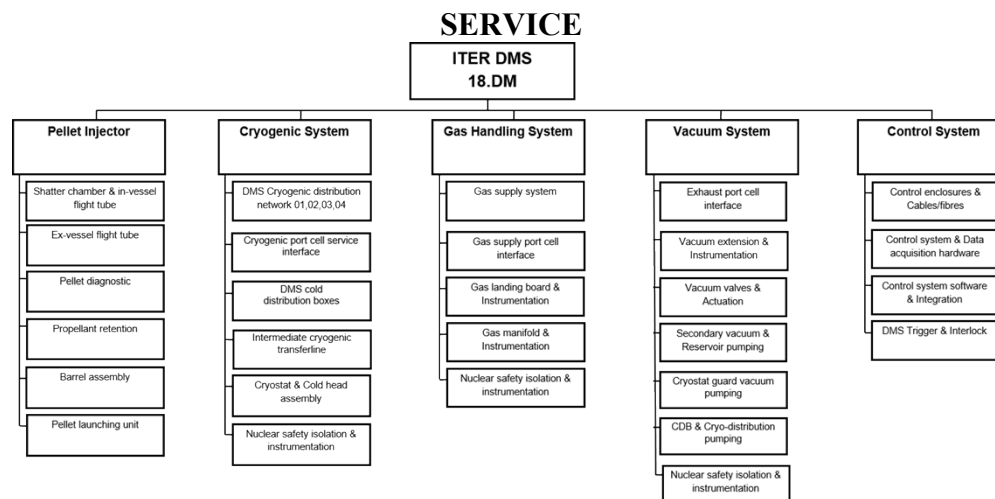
SERVICE

ITER DMS
18.DM

Pellet Injector

Shatter chamber & in-vessel flight tube

Ex-vessel flight tube

Pellet diagnostic

Propellant retention

Barrel assembly

Pellet launching unit

Cryogenic System

DMS Cryogenic distribution network 01,02,03,04

Cryogenic port cell service interface

DMS cold distribution boxes

Intermediate cryogenic transferline

Cryostat & Cold head assembly

Nuclear safety isolation & instrumentation

Gas Handling System

Gas supply system

Gas supply port cell interface

Gas landing board & Instrumentation

Gas manifold & Instrumentation

Nuclear safety isolation & instrumentation

Vacuum System

Exhaust port cell interface

Vacuum extension & Instrumentation

Vacuum valves & Actuation

Secondary vacuum & Reservoir pumping

Cryostat guard vacuum pumping

CDB & Cryo-distribution pumping

Nuclear safety isolation & instrumentation

Control System

Control enclosures & Cables/fibres

Control system & Data acquisition hardware

Control system software & Integration

DMS Trigger & Interlock